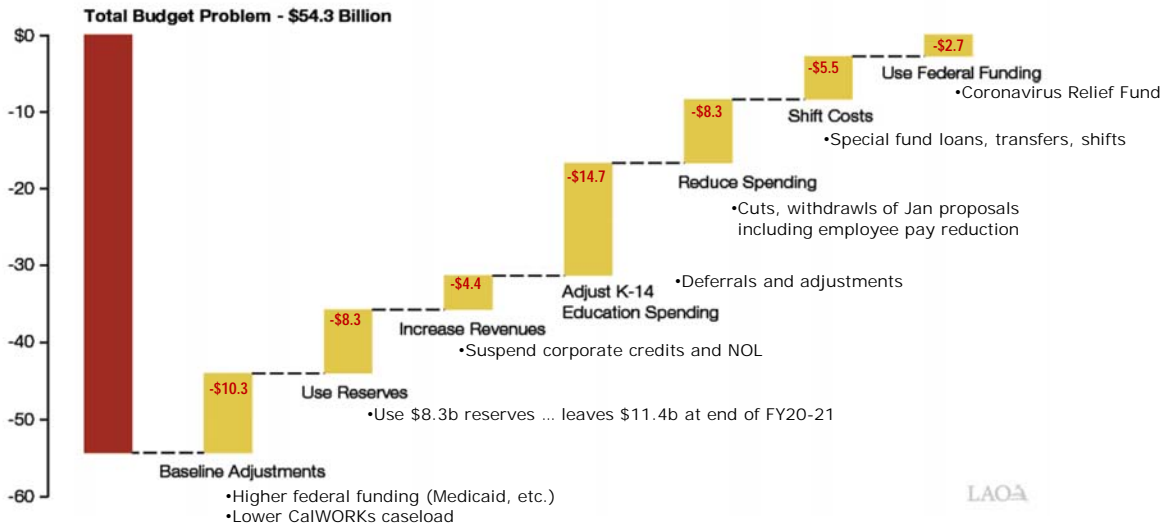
Total Budget Problem - \$54.3 Billion

\$0

-10

-20

-30

-40

-50

-60

-\$10.3
Baseline Adjustments
•Higher federal funding (Medicaid, etc.)
•Lower CalWORKs caseload

-\$8.3
Use Reserves
•Use \$8.3b reserves ... leaves \$11.4b at end of FY20-21

-\$4.4
Increase Revenues
•Suspend corporate credits and NOL

-\$14.7
Adjust K-14 Education Spending
•Deferrals and adjustments

-\$8.3
Reduce Spending
•Cuts, withdrawls of Jan proposals including employee pay reduction

-\$5.5
Shift Costs
•Special fund loans, transfers, shifts

-\$2.7
Use Federal Funding
•Coronavirus Relief Fund

LAO